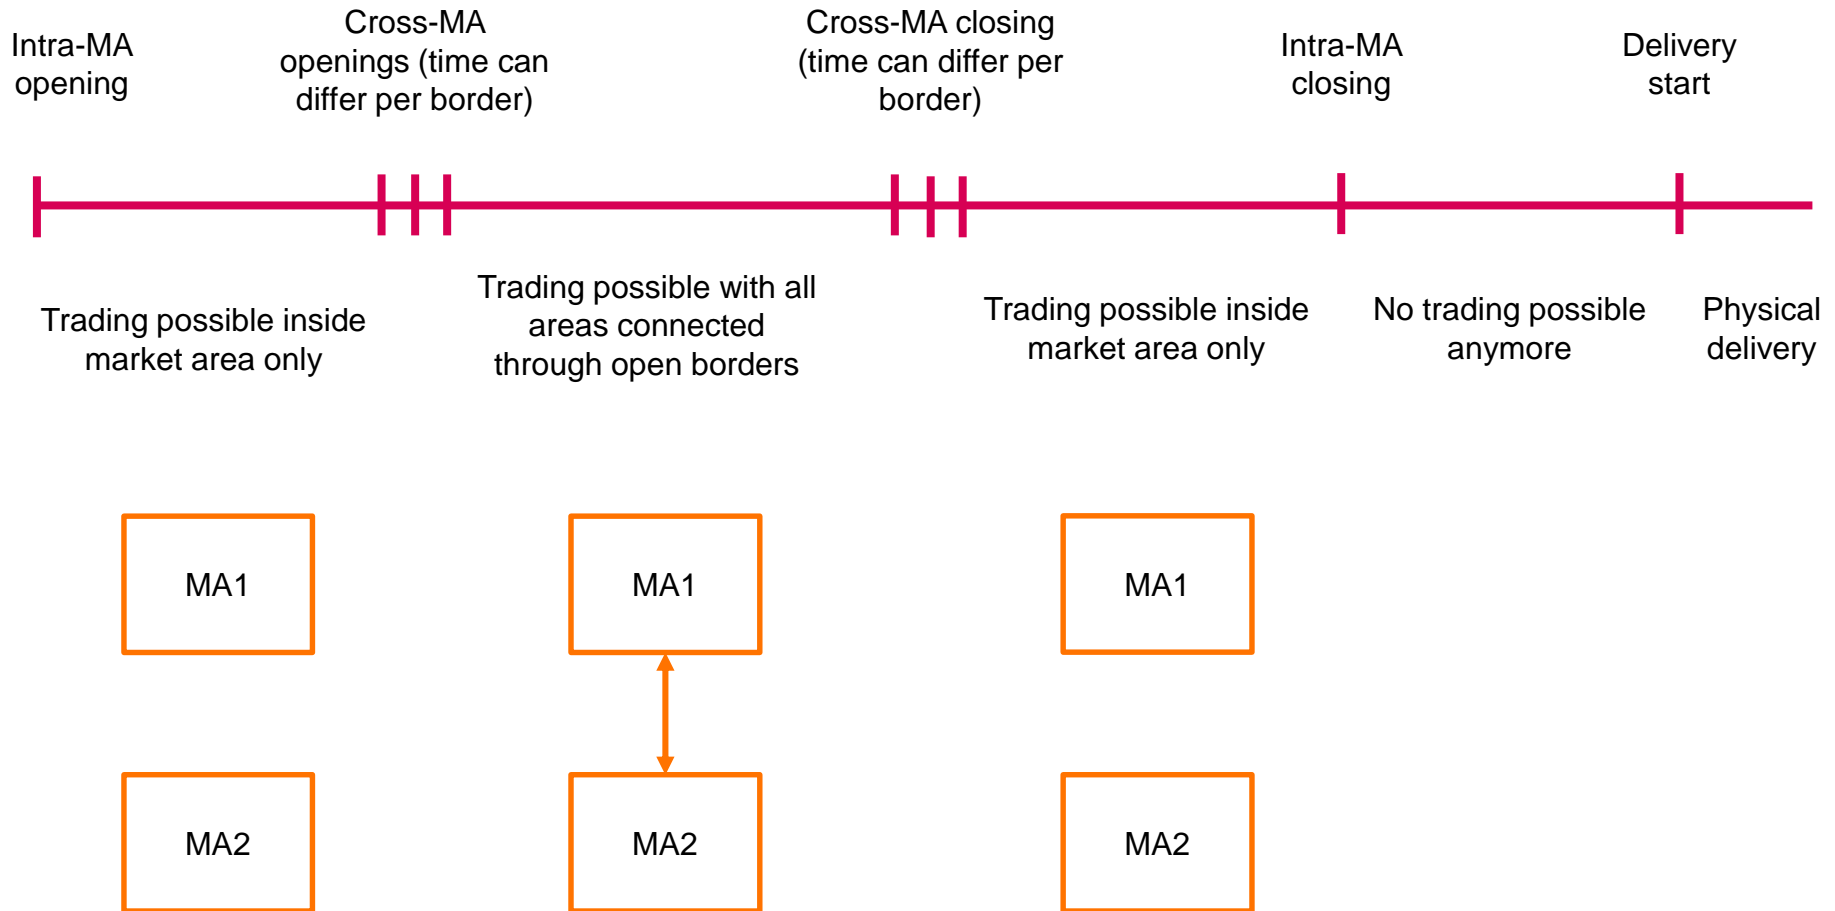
Intra-MA opening

Cross-MA openings (time can differ per border)

Cross-MA closing (time can differ per border)

Intra-MA closing

Delivery start

Trading possible inside market area only

Trading possible with all areas connected through open borders

Trading possible inside market area only

No trading possible anymore

Physical delivery

MA1

MA2

MA1

MA2

MA1

MA2